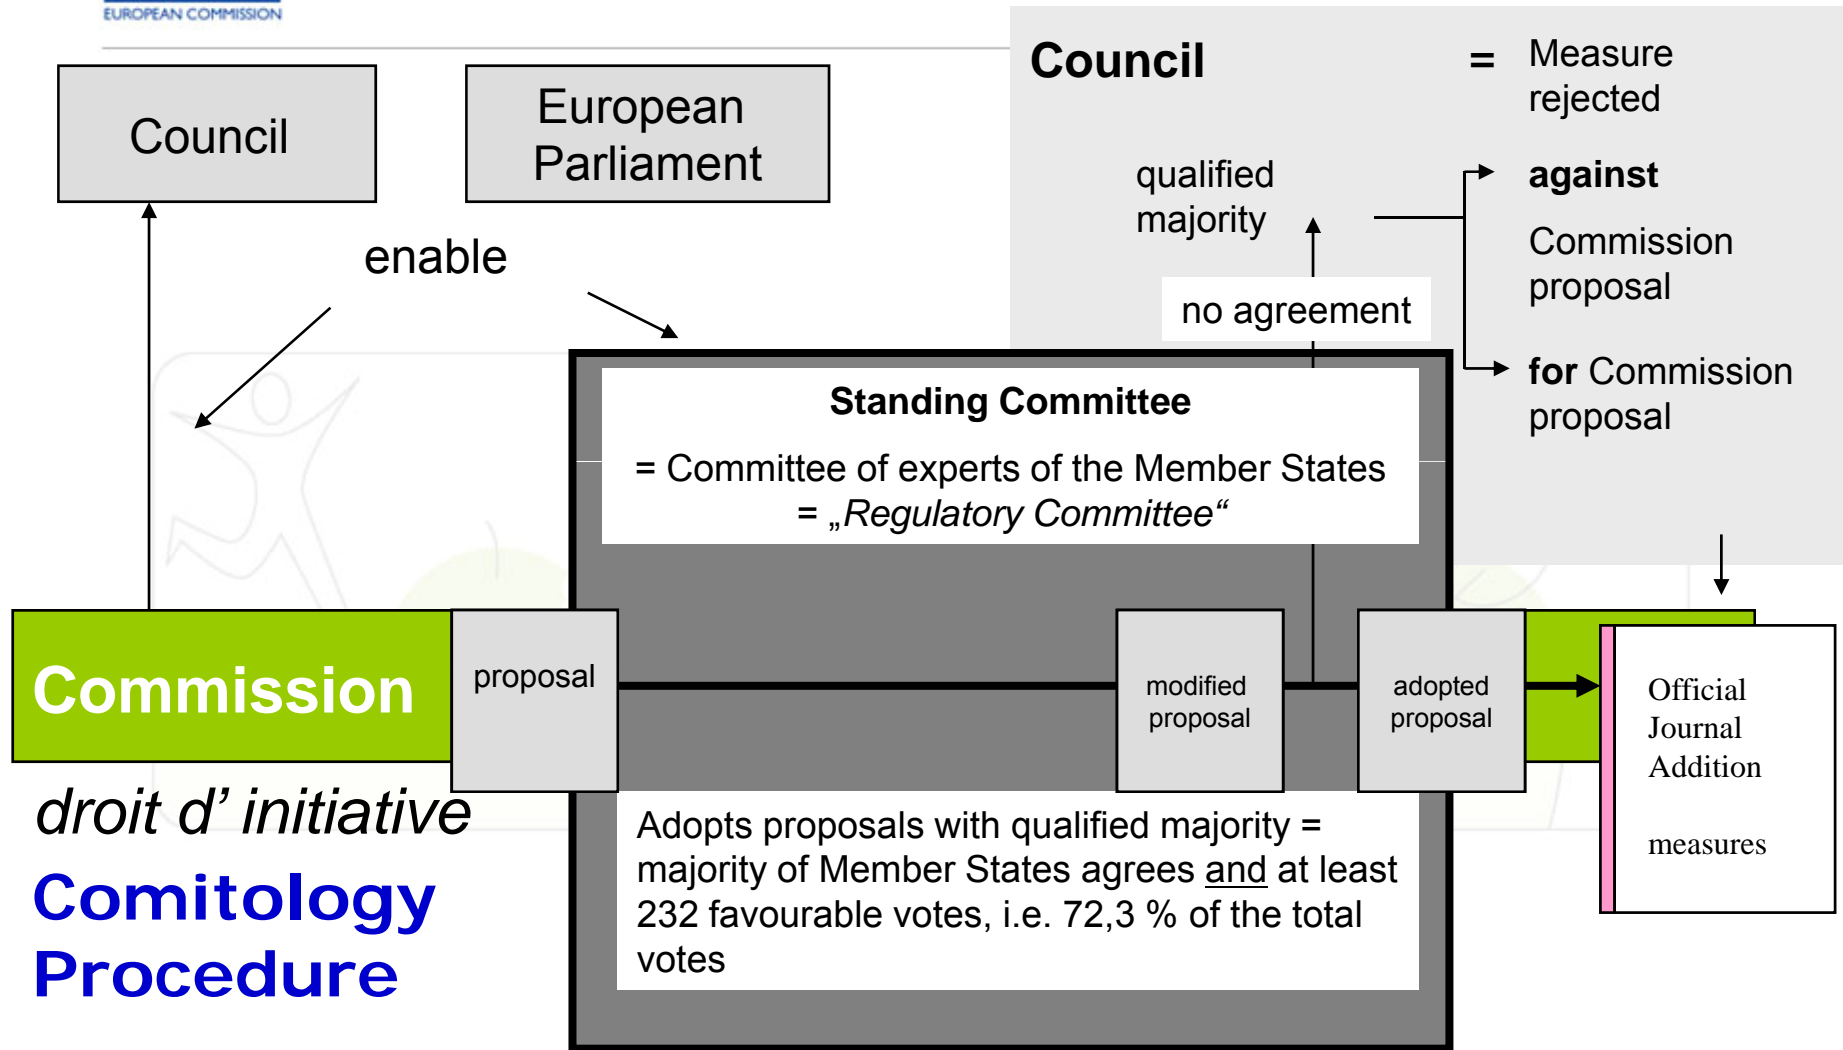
EUROPEAN COMMISSION

Council

European Parliament

enable

Council = Measure rejected

qualified majority

against Commission proposal

no agreement

for Commission proposal

Standing Committee

= Committee of experts of the Member States
= „*Regulatory Committee*“

Commission

proposal

modified proposal

adopted proposal

Official Journal Addition

measures

*droit d’ initiative*

Comitology Procedure

Adopts proposals with qualified majority = majority of Member States agrees and at least 232 favourable votes, i.e. 72,3 % of the total votes